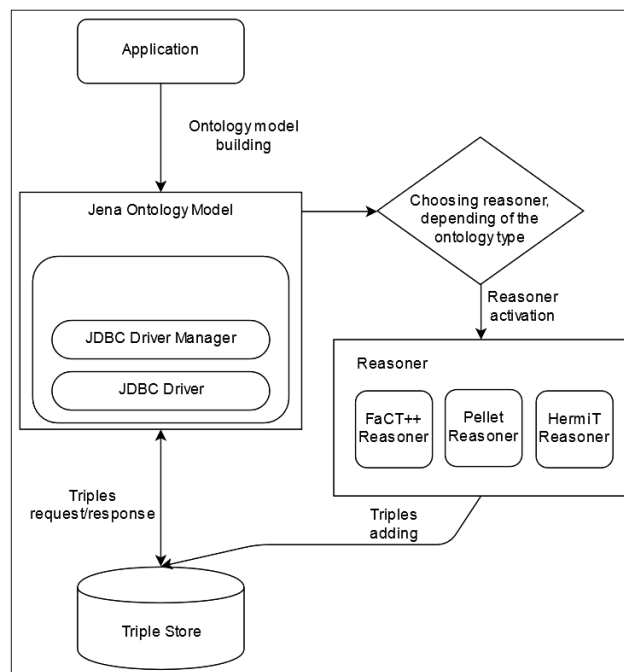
Application

Ontology model building

Jena Ontology Model

JDBC Driver Manager

JDBC Driver

Choosing reasoner, depending of the ontology type

Reasoner activation

Reasoner

FaCT++ Reasoner

Pellet Reasoner

HermiT Reasoner

Triples request/response

Triples adding

Triple Store